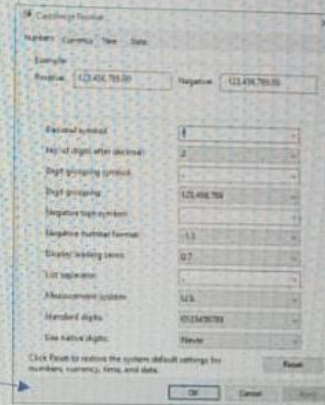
Customize Format

Numbers Currency Time Date

Example
Positive: 123,456,789.00 Negative: -123,456,789.00

Decimal symbol: .
No. of digits after decimal: 2
Digit grouping symbol: ,
Digit grouping: 123,456,789
Negative sign symbol: -
Negative number format: -1.1
Display leading zeros: 0.7
List separator: ,
Measurement system: U.S.
Standard digits: 0123456789
Use native digits: Never

Click Reset to restore the system default settings for numbers, currency, time, and date.

Reset

OK Cancel Apply